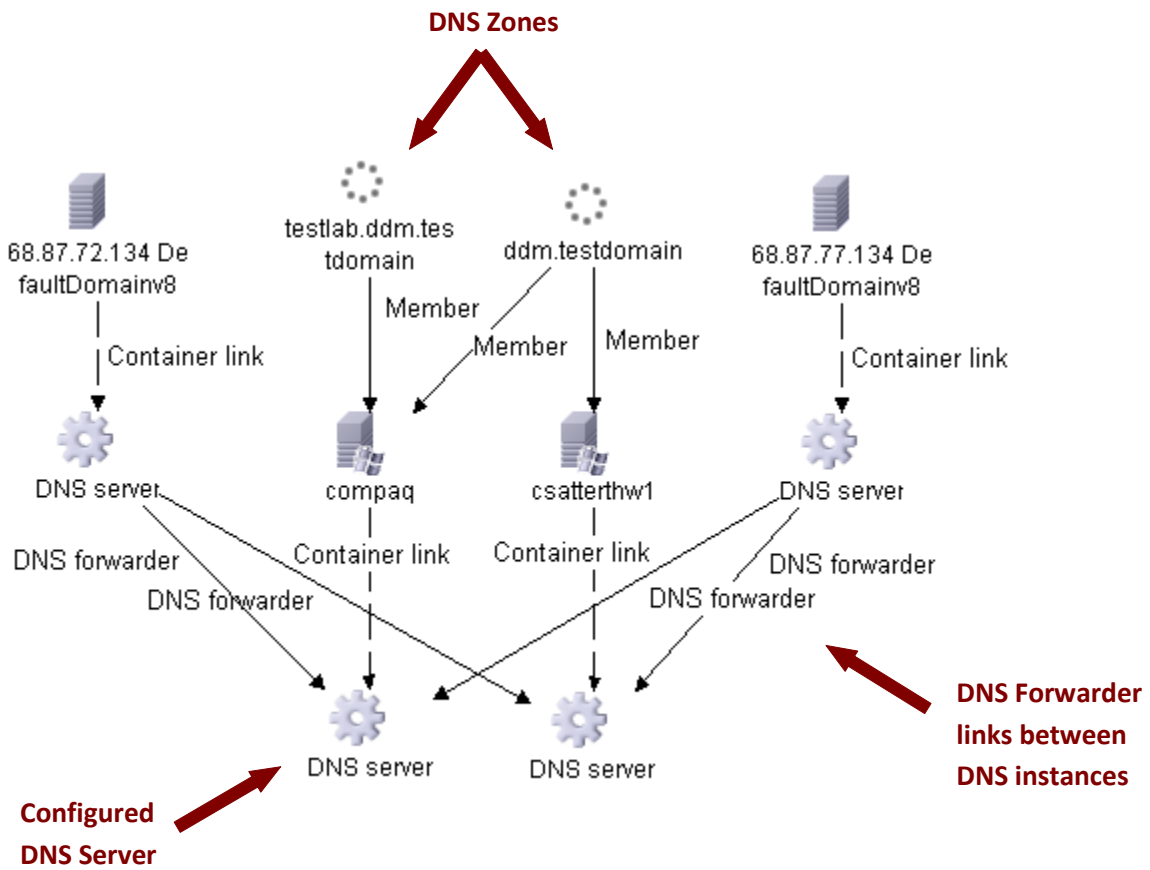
DNS Zones

68.87.72.134 DefaultDomainv8

testlab.ddm.testdomain

ddm.testdomain

68.87.77.134 DefaultDomainv8

Member

Member

Member

Container link

Container link

DNS server

compaq

csatterthw1

DNS server

DNS forwarder

DNS forwarder

Container link

Container link

DNS forwarder

DNS forwarder

DNS server

DNS server

DNS Forwarder links between DNS instances

Configured DNS Server